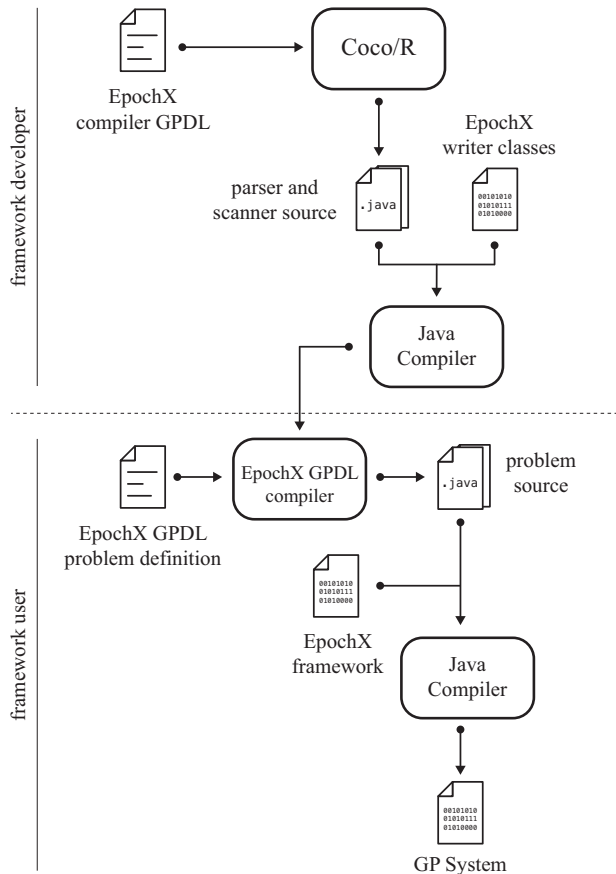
framework developer

EpochX compiler GPDL

Coco/R

parser and scanner source

.java

EpochX writer classes

00101010
01010111
01010000

Java Compiler

framework user

EpochX GPDL problem definition

EpochX GPDL compiler

.java

problem source

00101010
01010111
01010000

EpochX framework

Java Compiler

00101010
01010111
01010000

GP System